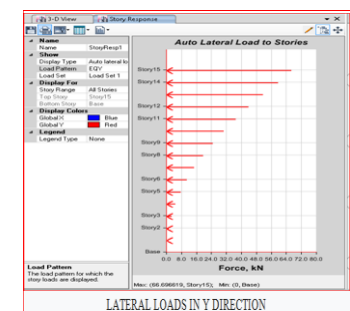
3-D View | Story Response

| Name | |
|---|---|
| Name | StoryResp1 |
| Show | |
| Display Type | Auto lateral lo |
| Load Pattern | EQY |
| Load Set | Load Set 1 |
| Display For | |
| Story Range | All Stories |
| Top Story | Story15 |
| Bottom Story | Base |
| Display Colors | |
| GlobalX | Blue |
| GlobalY | Red |
| Legend | |
| Legend Type | None |

Load Pattern
The load pattern for which the story loads are displayed.

Auto Lateral Load to Stories

Story15
Story14
Story12
Story11
Story9
Story8
Story6
Story5
Story3
Story2
Base

0.0 8.0 16.0 24.0 32.0 40.0 48.0 56.0 64.0 72.0 80.0

Force, kN

Max: (66.698619, Story15); Min: (0, Base)

LATERAL LOADS IN Y DIRECTION